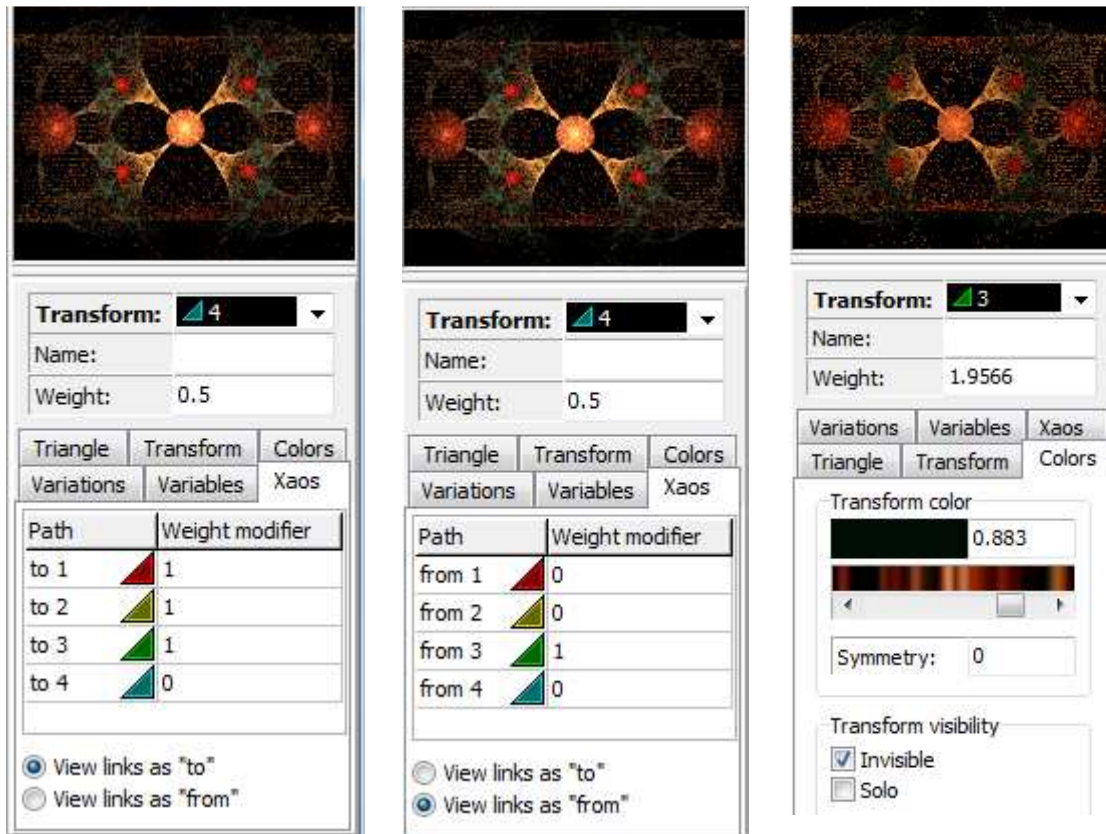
Transform: 4
Name:
Weight: 0.5

Triangle | Transform | Colors
Variations | Variables | Xaos

| Path | Weight modifier |
|---|---|
| to 1 | 1 |
| to 2 | 1 |
| to 3 | 1 |
| to 4 | 0 |

View links as "to"
View links as "from"

Transform: 4
Name:
Weight: 0.5

Triangle | Transform | Colors
Variations | Variables | Xaos

| Path | Weight modifier |
|---|---|
| from 1 | 0 |
| from 2 | 0 |
| from 3 | 1 |
| from 4 | 0 |

View links as "to"
View links as "from"

Transform: 3
Name:
Weight: 1.9566

Variations | Variables | Xaos
Triangle | Transform | Colors

Transform color
0.883
Symmetry: 0

Transform visibility
Invisible
Solo